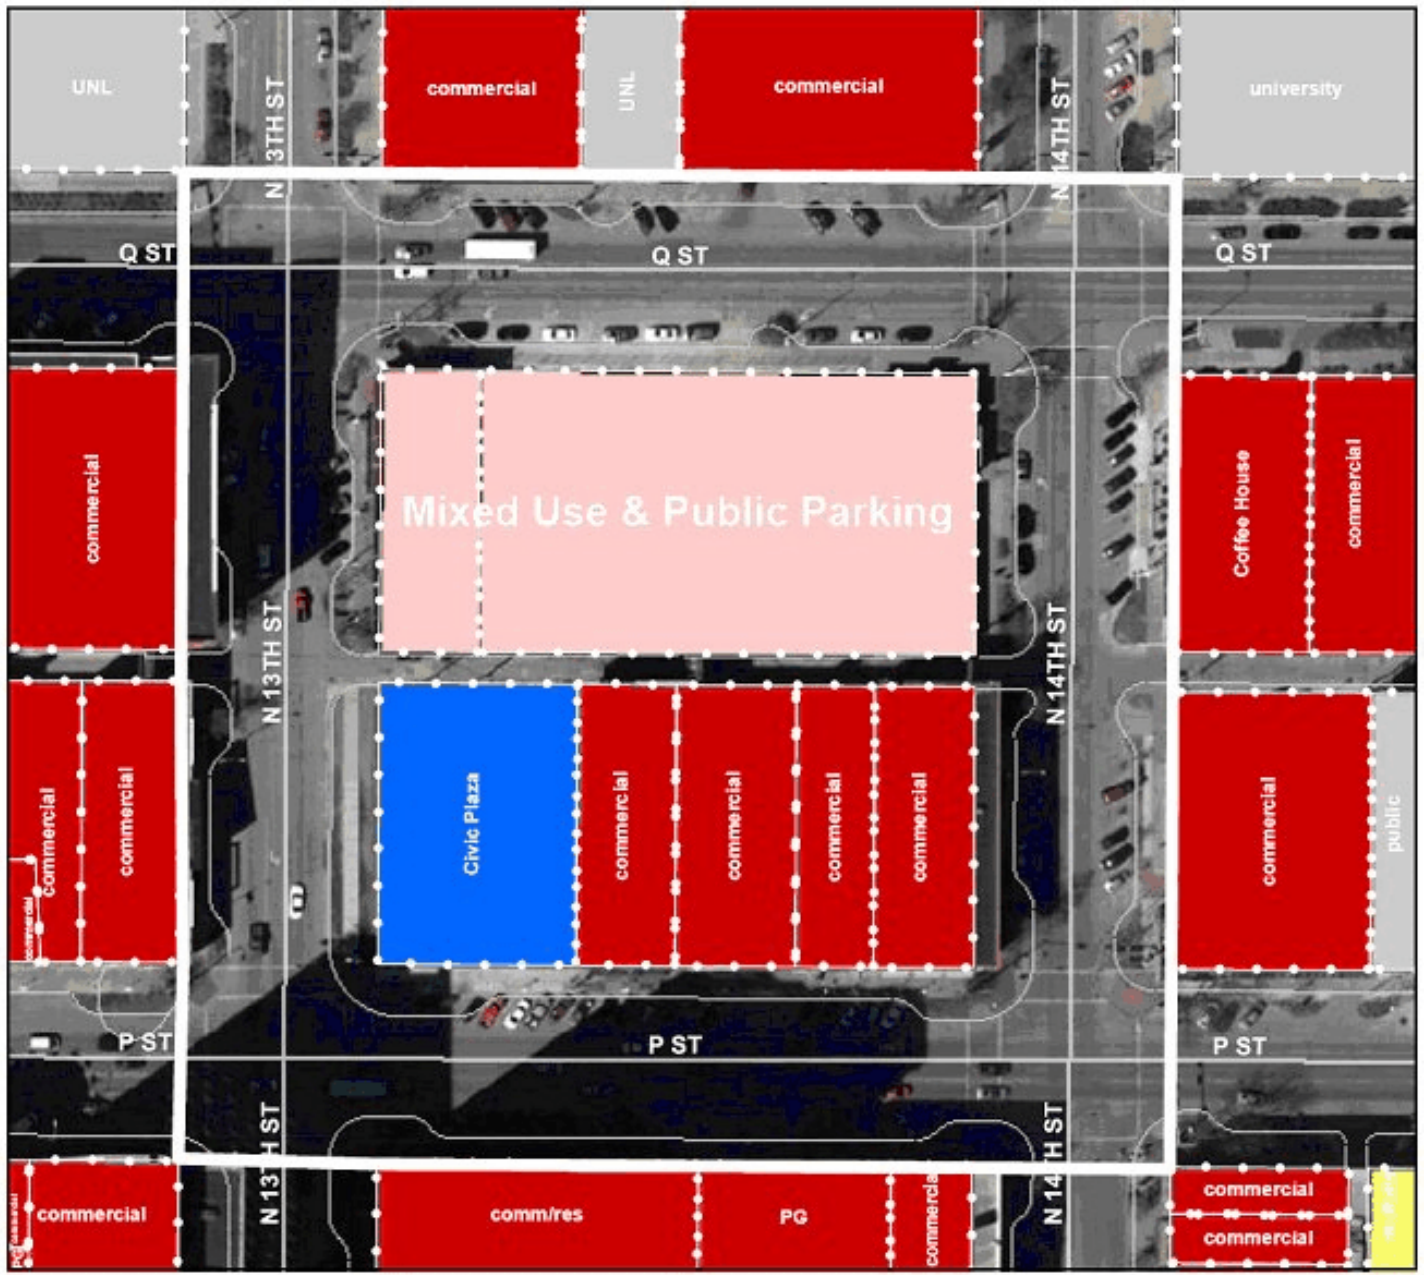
UNL

N 13TH ST

commercial

UNL

commercial

N 14TH ST

university

Q ST

Q ST

Q ST

commercial

Mixed Use & Public Parking

Coffee House

commercial

N 13TH ST

N 14TH ST

commercial

commercial

commercial

Civic Plaza

commercial

commercial

commercial

commercial

commercial

public

P ST

P ST

P ST

N 13TH ST

N 14TH ST

PG

commercial

commercial

comm/res

PG

commercial

commercial

commercial

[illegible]